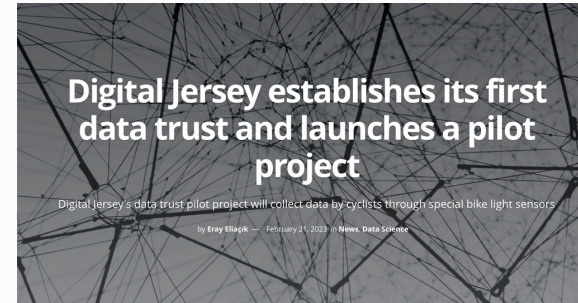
Digital Jersey establishes its first data trust and launches a pilot project

Digital Jersey's data trust pilot project will collect data by cyclists through special bike light sensors

by Eray Eliaçık — February 21, 2023 in News, Data Science